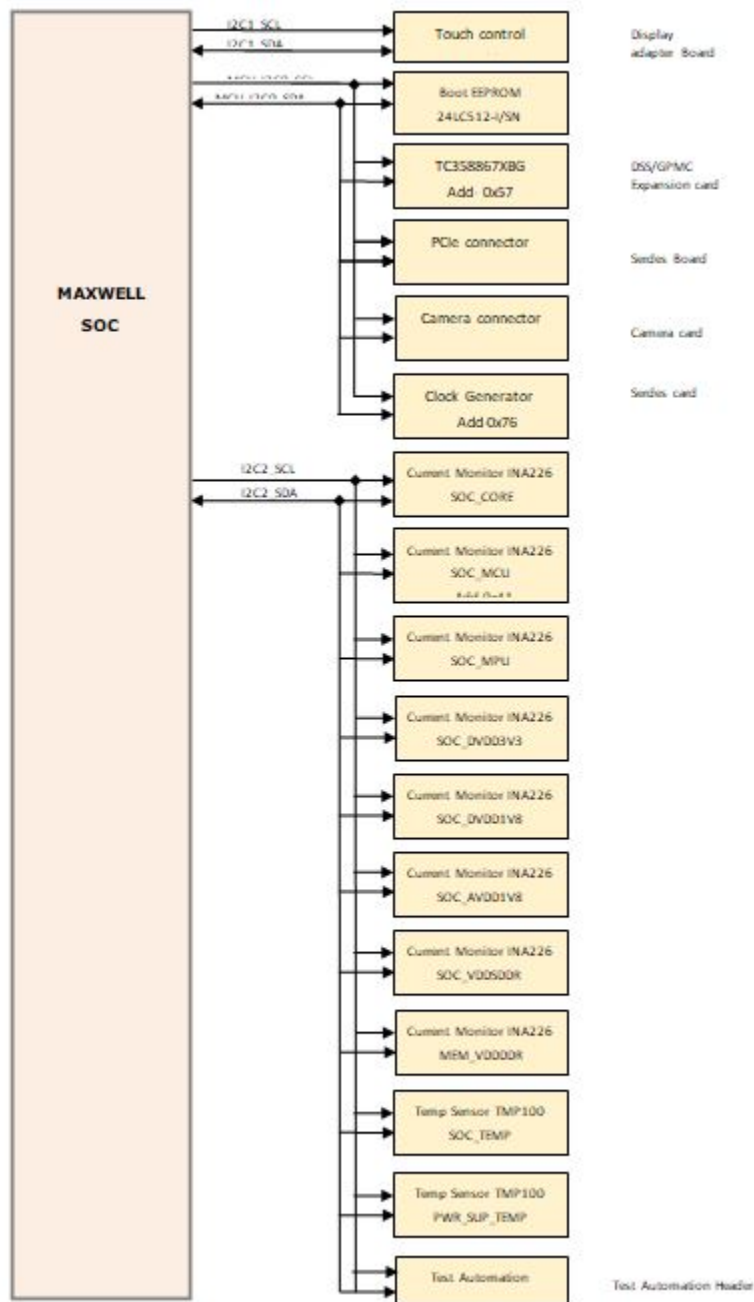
MAXWELL
SOC

I2C1_SCL
I2C1_SDA
Touch control
Display adapter Board

MCU I2C0_SCL
MCU I2C0_SDA
Boot EEPROM
24LC512-I/SN

TC358867XBG
Add 0x67
DSS/GPMC Expansion card

PCIe connector
Serdes Board

Camera connector
Camera card

Clock Generator
Add 0x76
Serdes card

I2C2_SCL
I2C2_SDA

Current Monitor INA226
SOC_CORE

Current Monitor INA226
SOC_MCU
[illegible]

Current Monitor INA226
SOC_MPU

Current Monitor INA226
SOC_DVDD3V3

Current Monitor INA226
SOC_DVDD1V8

Current Monitor INA226
SOC_AVDD1V8

Current Monitor INA226
SOC_VDDSDDR

Current Monitor INA226
MEM_VDDDDR

Temp Sensor TMP100
SOC_TEMP

Temp Sensor TMP100
PWR_SUP_TEMP

Test Automation
Test Automation Header